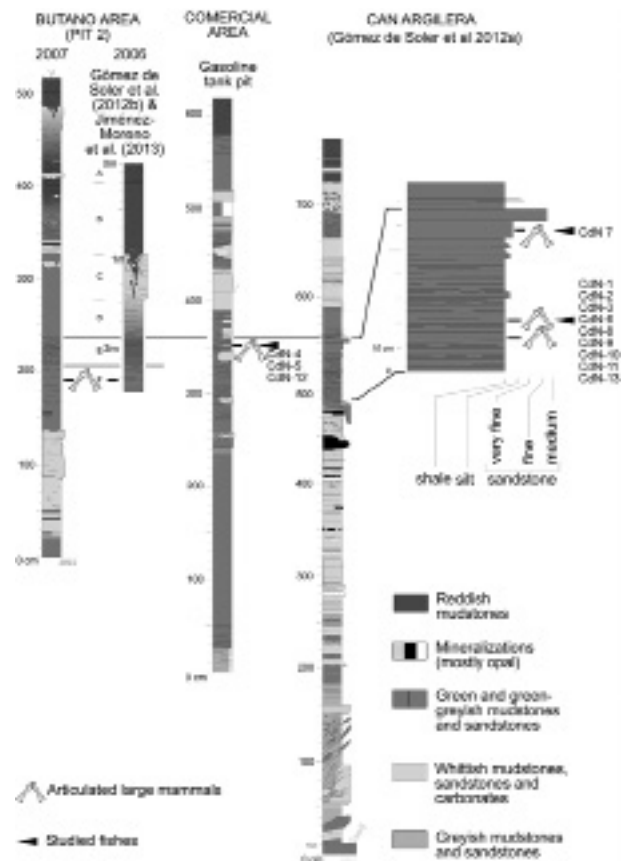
BUTANO AREA (PIT 2)

2007

2006

Gómez de Soler et al. (2012b) & Jiménez-Moreno et al. (2013)

500

400

300

200

100

0 cm

A

B

C

D

g3m

E

COMERCIAL AREA

Gasoline tank pit

600

500

400

300

200

100

0 cm

CdN-4

CdN-5

CdN-12

CAN ARGILERA (Gómez de Soler et al 2012a)

700

600

500

400

300

200

100

0 cm

CdN 7

CdN-1

CdN-2

CdN-3

CdN-6

CdN-8

CdN-9

CdN-10

CdN-11

CdN-13

shale silt

very fine

fine

medium

sandstone

Reddish mudstones

Mineralizations (mostly opal)

Green and green-greyish mudstones and sandstones

Whitish mudstones, sandstones and carbonates

Greyish mudstones and sandstones

Articulated large mammals

Studied fishes